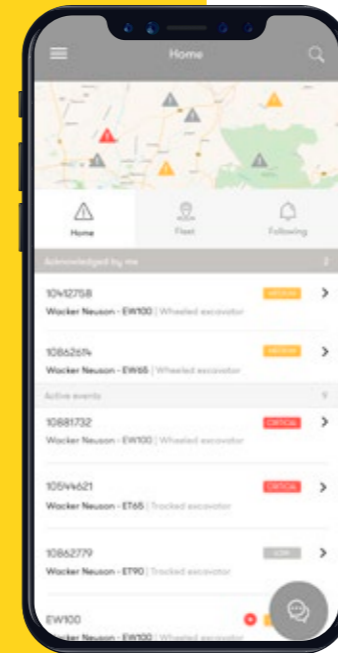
Home

Home
Fleet
Following

Acknowledged by me

10412758
MEDIUM
Wacker Neuson - EW100 | Wheeled excavator

10862614
MEDIUM
Wacker Neuson - EW65 | Wheeled excavator

Active events

10881732
CRITICAL
Wacker Neuson - EW100 | Wheeled excavator

10544621
CRITICAL
Wacker Neuson - ET65 | Tracked excavator

10862779
LOW
Wacker Neuson - ET90 | Tracked excavator

EW100
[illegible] Neuson - EW100 | Wheeled excavator